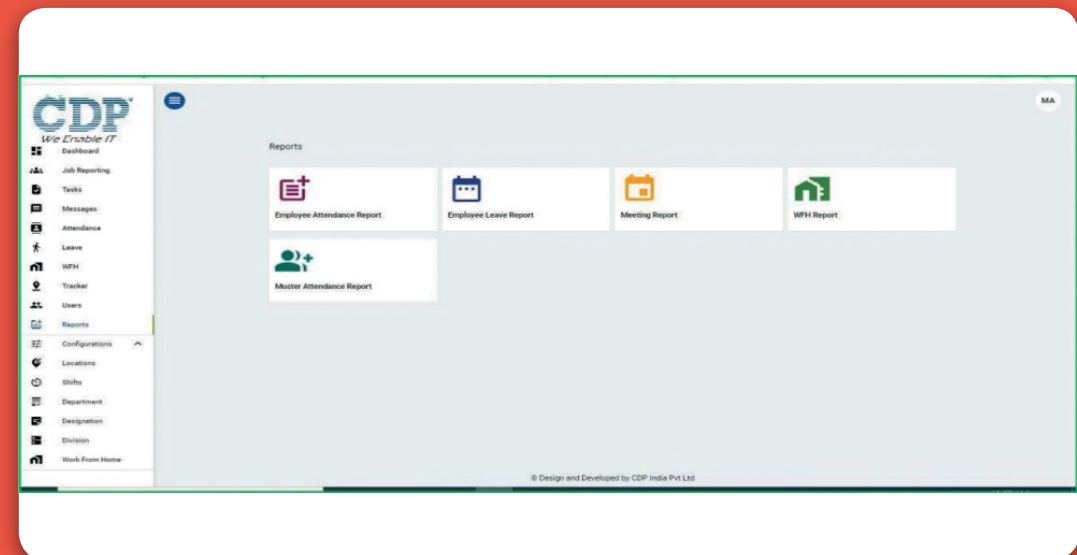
CDP
We Enable IT

Dashboard
Job Reporting
Tasks
Messages
Attendance
Leave
WFH
Tracker
Users
Reports
Configurations
Locations
Shifts
Department
Designation
Division
Work From Home

MA

Reports

Employee Attendance Report

Employee Leave Report

Meeting Report

WFH Report

Muster Attendance Report

© Design and Developed by CDP India Pvt Ltd